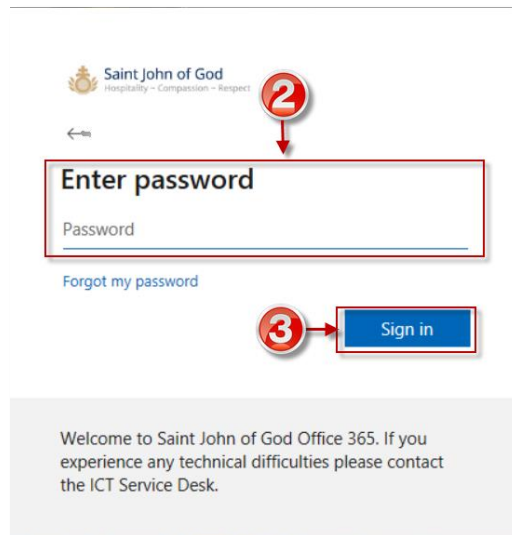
Saint John of God
Hospitality – Compassion – Respect

2

Enter password

Password

Forgot my password

3

Sign in

Welcome to Saint John of God Office 365. If you experience any technical difficulties please contact the ICT Service Desk.